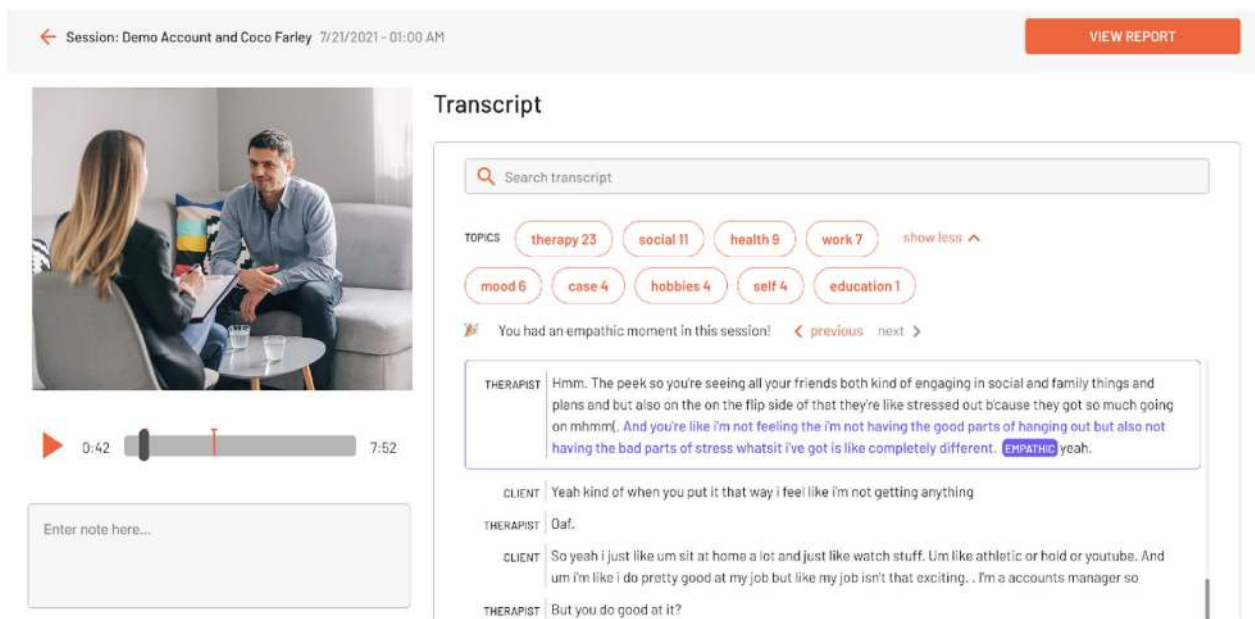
Session: Demo Account and Coco Farley 7/21/2021 - 01:00 AM

VIEW REPORT

Transcript

Search transcript

TOPICS therapy 23 social 11 health 9 work 7 show less

mood 6 case 4 hobbies 4 self 4 education 1

You had an empathic moment in this session! previous next

0:42 7:52

Enter note here...

THERAPIST Hmm. The peek so you're seeing all your friends both kind of engaging in social and family things and plans and but also on the on the flip side of that they're like stressed out b'cause they got so much going on mhmm(. And you're like i'm not feeling the i'm not having the good parts of hanging out but also not having the bad parts of stress whatsit i've got is like completely different. EMPATHIC yeah.

CLIENT Yeah kind of when you put it that way i feel like i'm not getting anything

THERAPIST Oaf.

CLIENT So yeah i just like um sit at home a lot and just like watch stuff. Um like athletic or hold or youtube. And um i'm like i do pretty good at my job but like my job isn't that exciting. . I'm a accounts manager so

THERAPIST But you do good at it?